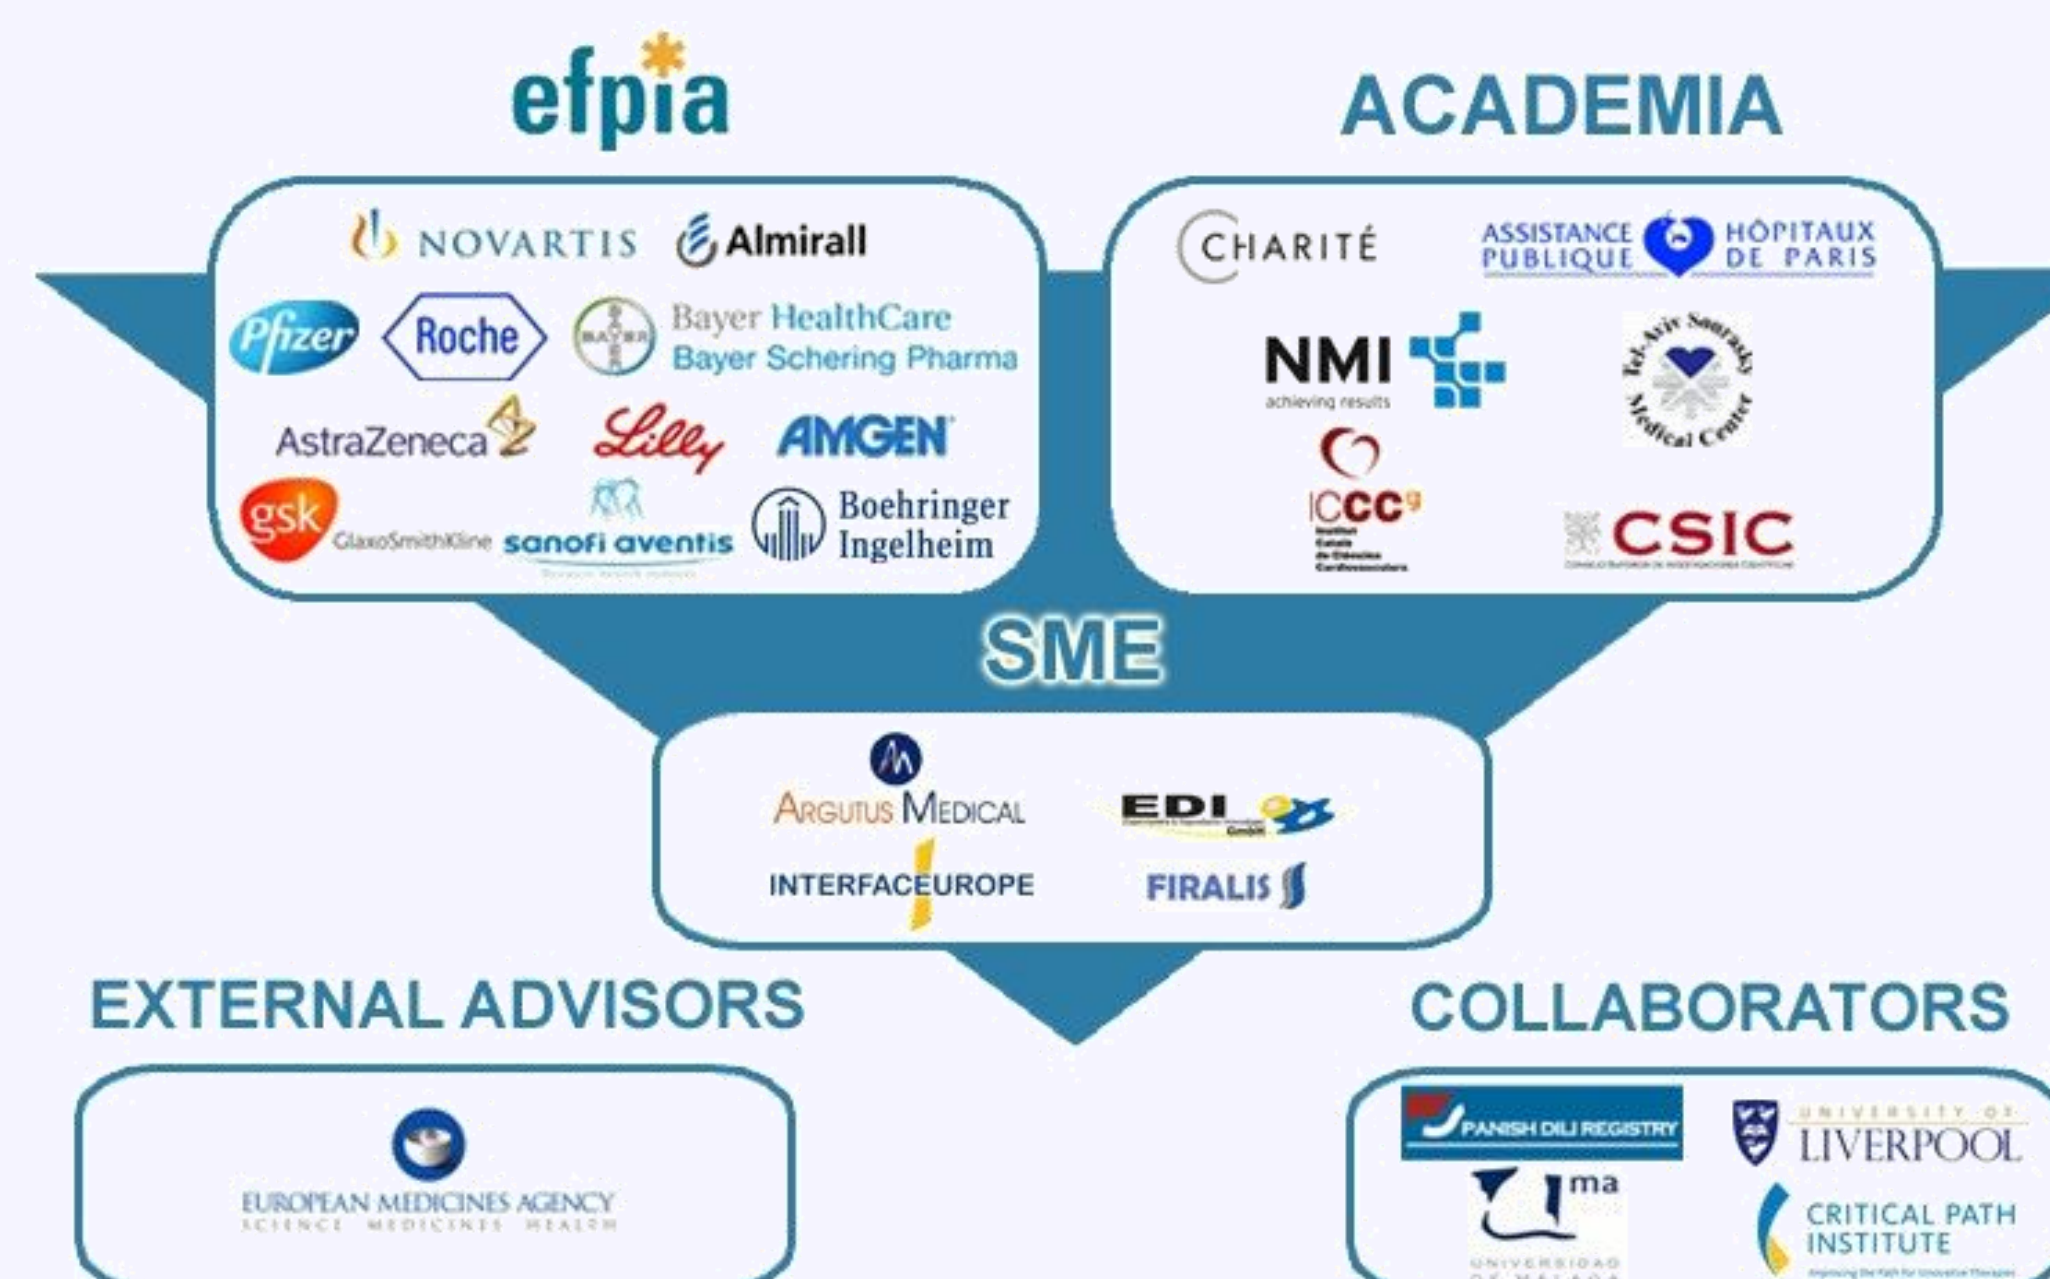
efpia

ACADEMIA

NOVARTIS
Almirall
Pfizer
Roche
BAYER
Bayer HealthCare
Bayer Schering Pharma
AstraZeneca
Lilly
AMGEN
gsk GlaxoSmithKline
sanofi aventis
Boehringer Ingelheim

CHARITÉ
ASSISTANCE PUBLIQUE HÔPITAUX DE PARIS
NMI
achieving results
Tel-Aviv Sourasky Medical Center
ICCC
CSIC

SME

ARGUTUS MEDICAL
EDI
GmbH
INTERFACEUROPE
FIRALIS

EXTERNAL ADVISORS

EUROPEAN MEDICINES AGENCY
SCIENCE MEDICINES HEALTH

COLLABORATORS

SPANISH DILI REGISTRY
UNIVERSITY OF LIVERPOOL
ma
UNIVERSIDAD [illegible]
CRITICAL PATH INSTITUTE
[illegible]